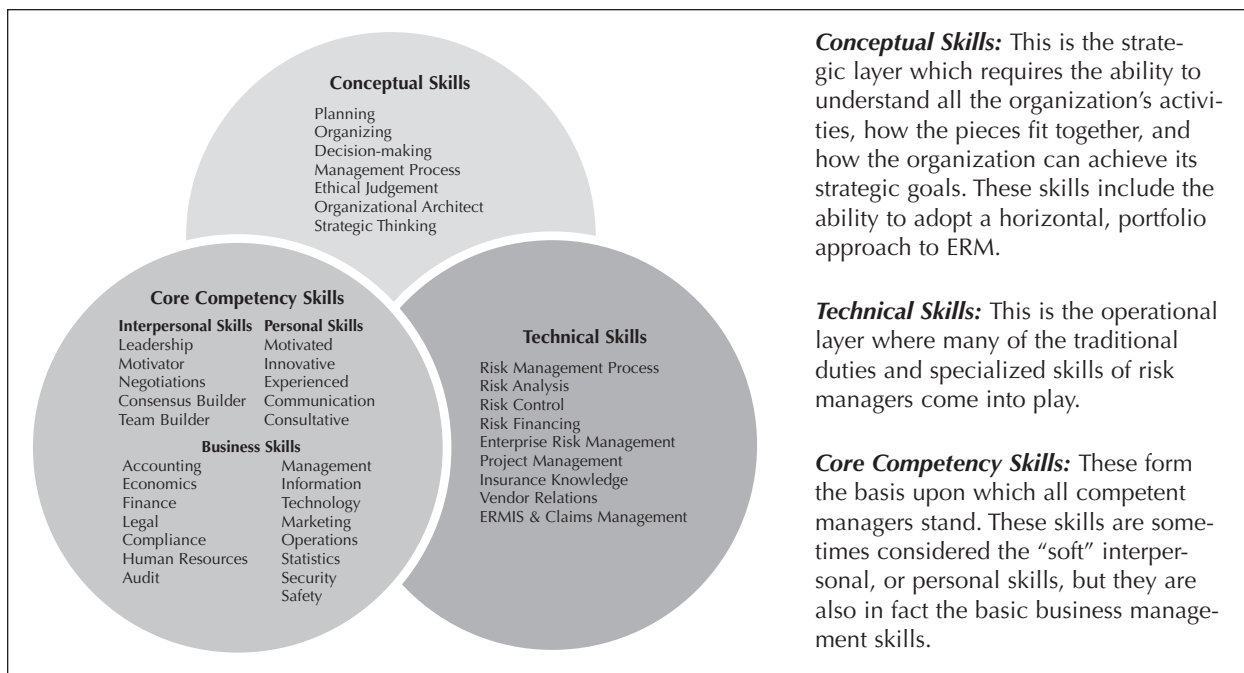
Conceptual Skills

Planning
Organizing
Decision-making
Management Process
Ethical Judgement
Organizational Architect
Strategic Thinking

Core Competency Skills

Interpersonal Skills
Leadership
Motivator
Negotiations
Consensus Builder
Team Builder

Personal Skills
Motivated
Innovative
Experienced
Communication
Consultative

Business Skills
Accounting
Economics
Finance
Legal
Compliance
Human Resources
Audit

Management
Information
Technology
Marketing
Operations
Statistics
Security
Safety

Technical Skills

Risk Management Process
Risk Analysis
Risk Control
Risk Financing
Enterprise Risk Management
Project Management
Insurance Knowledge
Vendor Relations
ERMIS & Claims Management

*Conceptual Skills:* This is the strategic layer which requires the ability to understand all the organization's activities, how the pieces fit together, and how the organization can achieve its strategic goals. These skills include the ability to adopt a horizontal, portfolio approach to ERM.

*Technical Skills:* This is the operational layer where many of the traditional duties and specialized skills of risk managers come into play.

*Core Competency Skills:* These form the basis upon which all competent managers stand. These skills are sometimes considered the "soft" interpersonal, or personal skills, but they are also in fact the basic business management skills.